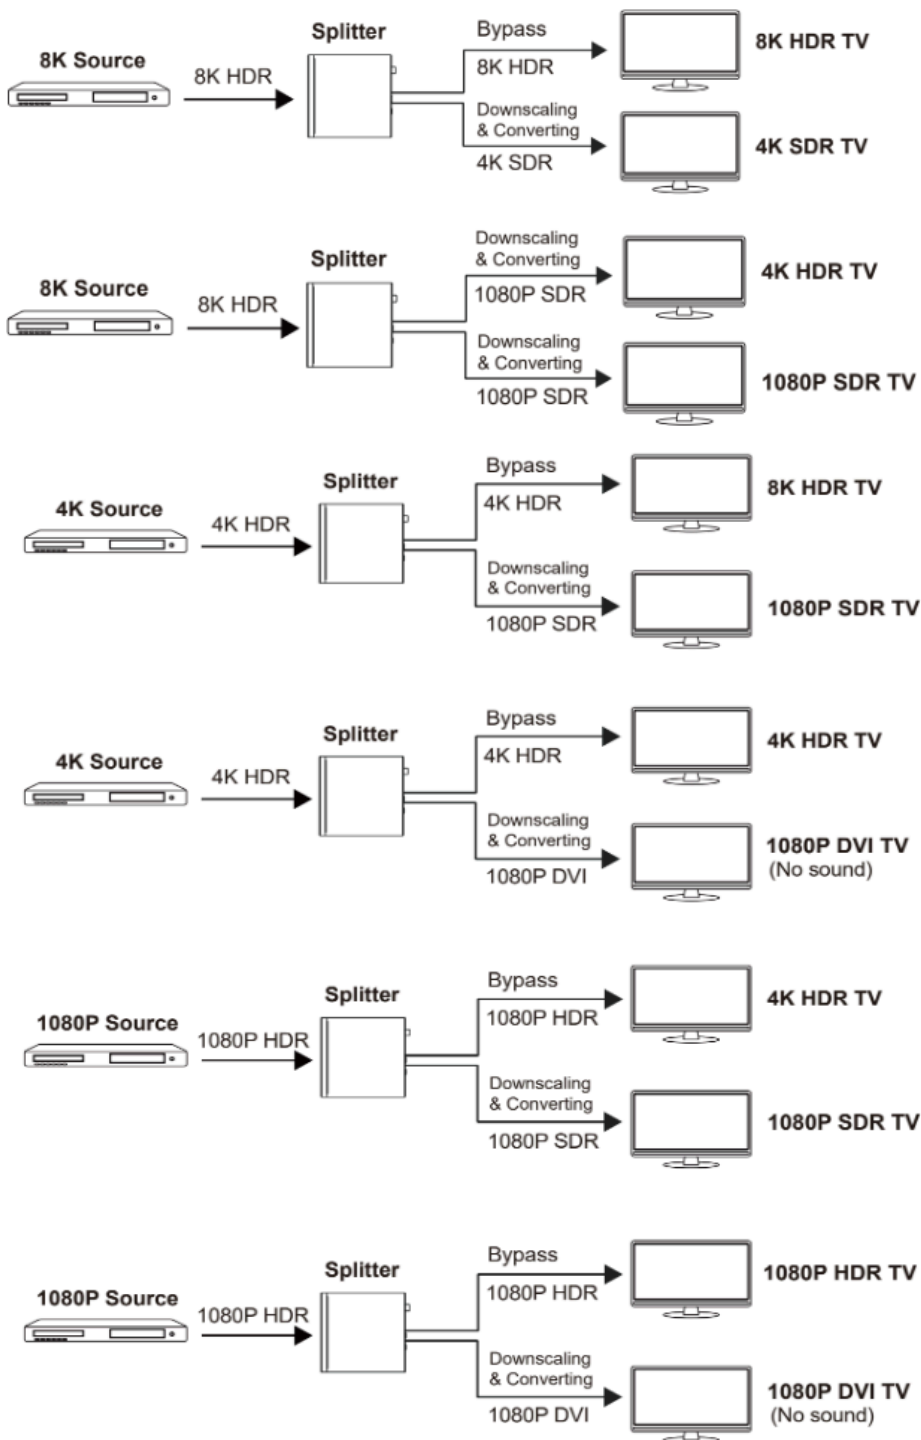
8K Source
8K HDR
Splitter
Bypass
8K HDR
8K HDR TV
Downscaling & Converting
4K SDR
4K SDR TV

8K Source
8K HDR
Splitter
Downscaling & Converting
1080P SDR
4K HDR TV
Downscaling & Converting
1080P SDR
1080P SDR TV

4K Source
4K HDR
Splitter
Bypass
4K HDR
8K HDR TV
Downscaling & Converting
1080P SDR
1080P SDR TV

4K Source
4K HDR
Splitter
Bypass
4K HDR
4K HDR TV
Downscaling & Converting
1080P DVI
1080P DVI TV
(No sound)

1080P Source
1080P HDR
Splitter
Bypass
1080P HDR
4K HDR TV
Downscaling & Converting
1080P SDR
1080P SDR TV

1080P Source
1080P HDR
Splitter
Bypass
1080P HDR
1080P HDR TV
Downscaling & Converting
1080P DVI
1080P DVI TV
(No sound)